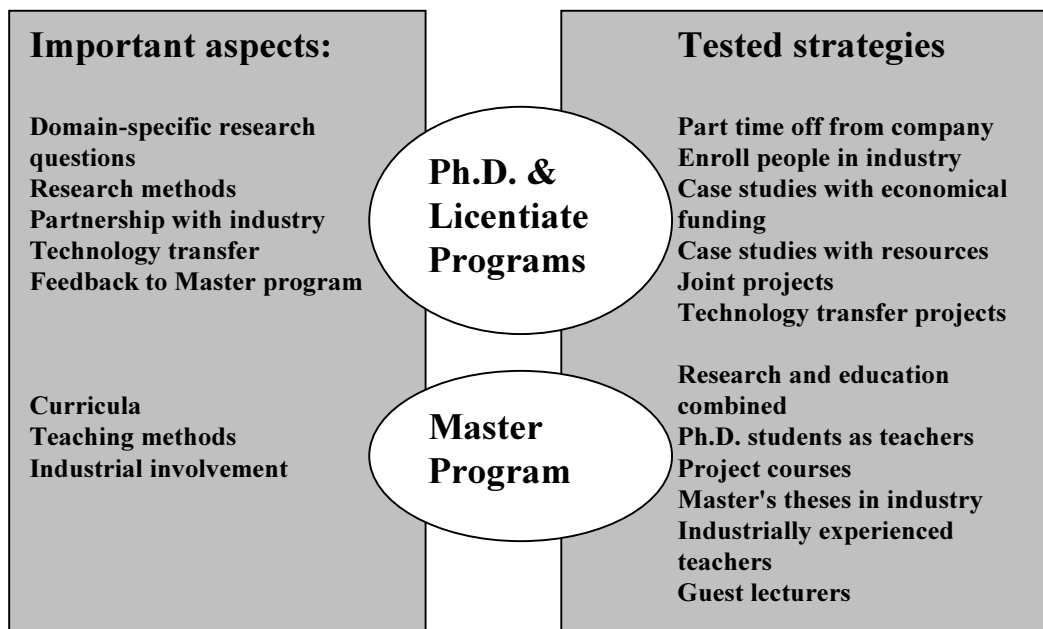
Important aspects:

Domain-specific research questions
Research methods
Partnership with industry
Technology transfer
Feedback to Master program

Curricula
Teaching methods
Industrial involvement

Ph.D. & Licentiate Programs

Master Program

Tested strategies

Part time off from company
Enroll people in industry
Case studies with economical funding
Case studies with resources
Joint projects
Technology transfer projects

Research and education combined
Ph.D. students as teachers
Project courses
Master's theses in industry
Industrially experienced teachers
Guest lecturers